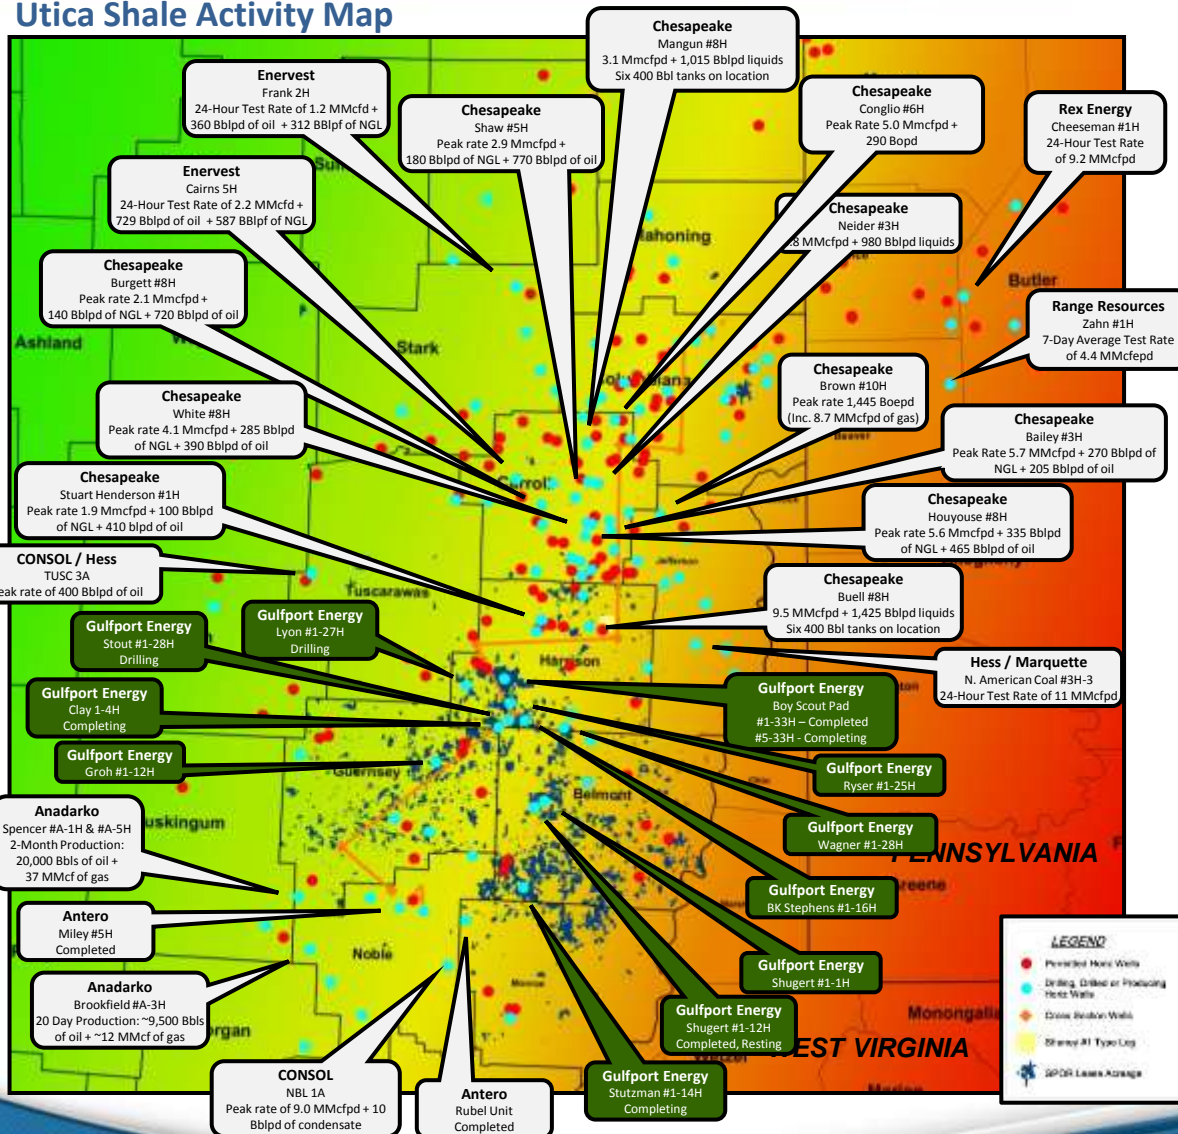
Utica Shale Activity Map

Chesapeake
Mangun #8H
3.1 Mmcfpd + 1,015 Bblpd liquids
Six 400 Bbl tanks on location

Enervest
Frank 2H
24-Hour Test Rate of 1.2 MMcfd + 360 Bblpd of oil + 312 BBlpf of NGL

Chesapeake
Shaw #5H
Peak rate 2.9 Mmcfpd + 180 Bblpd of NGL + 770 Bblpd of oil

Chesapeake
Conglio #6H
Peak Rate 5.0 Mmcfpd + 290 Bopd

Rex Energy
Cheeseman #1H
24-Hour Test Rate of 9.2 MMcfpd

Enervest
Cairns 5H
24-Hour Test Rate of 2.2 MMcfd + 729 Bblpd of oil + 587 BBlpf of NGL

Chesapeake
Neider #3H
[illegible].8 MMcfpd + 980 Bblpd liquids

Mahoning

Butler

Chesapeake
Burgett #8H
Peak rate 2.1 Mmcfpd + 140 Bblpd of NGL + 720 Bblpd of oil

Range Resources
Zahn #1H
7-Day Average Test Rate of 4.4 MMcfepd

Ashland

Stark

Chesapeake
Brown #10H
Peak rate 1,445 Boepd (Inc. 8.7 MMcfpd of gas)

Chesapeake
White #8H
Peak rate 4.1 Mmcfpd + 285 Bblpd of NGL + 390 Bblpd of oil

Chesapeake
Bailey #3H
Peak Rate 5.7 MMcfpd + 270 Bblpd of NGL + 205 Bblpd of oil

Carroll

Chesapeake
Stuart Henderson #1H
Peak rate 1.9 Mmcfpd + 100 Bblpd of NGL + 410 blpd of oil

Chesapeake
Houyouse #8H
Peak rate 5.6 Mmcfpd + 335 Bblpd of NGL + 465 Bblpd of oil

CONSOL / Hess
TUSC 3A
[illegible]eak rate of 400 Bblpd of oil

Tuscarawas

Chesapeake
Buell #8H
9.5 MMcfpd + 1,425 Bblpd liquids
Six 400 Bbl tanks on location

Gulfport Energy
Lyon #1-27H
Drilling

Gulfport Energy
Stout #1-28H
Drilling

Harrison

Hess / Marquette
N. American Coal #3H-3
24-Hour Test Rate of 11 MMcfpd

Gulfport Energy
Clay 1-4H
Completing

Gulfport Energy
Boy Scout Pad
#1-33H – Completed
#5-33H - Completing

Gulfport Energy
Groh #1-12H

Guernsey

Gulfport Energy
Ryser #1-25H

Belmont

Anadarko
Spencer #A-1H & #A-5H
2-Month Production:
20,000 Bbls of oil +
37 MMcf of gas

Muskingum

Gulfport Energy
Wagner #1-28H

PENNSYLVANIA

Greene

Gulfport Energy
BK Stephens #1-16H

Antero
Miley #5H
Completed

Noble

Monroe

LEGEND
Permitted Horiz Wells
Drilling, Drilled or Producing Horiz Wells
Cross Section Wells
Shaney #1 Type Log
SPDR Lease Acreage

Gulfport Energy
Shugert #1-1H

Anadarko
Brookfield #A-3H
20 Day Production: ~9,500 Bbls of oil + ~12 MMcf of gas

Morgan

Gulfport Energy
Shugert #1-12H
Completed, Resting

Monongalia

WEST VIRGINIA

CONSOL
NBL 1A
Peak rate of 9.0 MMcfpd + 10 Bblpd of condensate

Antero
Rubel Unit
Completed

Gulfport Energy
Stutzman #1-14H
Completing

Marion